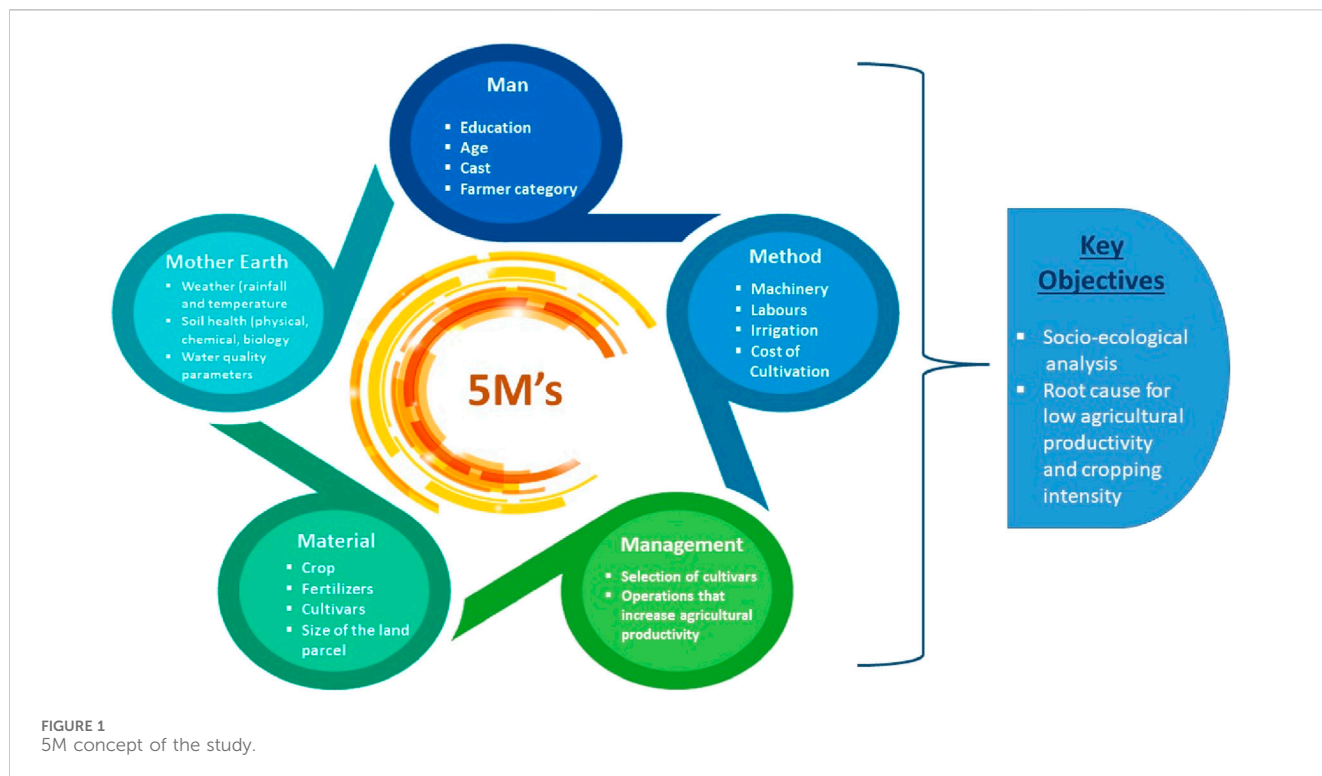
Man
- Education
- Age
- Cast
- Farmer category

Mother Earth
- Weather (rainfall and temperature
- Soil health (physical, chemical, biology
- Water quality parameters

Method
- Machinery
- Labours
- Irrigation
- Cost of Cultivation

5M's

Material
- Crop
- Fertilizers
- Cultivars
- Size of the land parcel

Management
- Selection of cultivars
- Operations that increase agricultural productivity

Key Objectives
- Socio-ecological analysis
- Root cause for low agricultural productivity and cropping intensity

FIGURE 1
5M concept of the study.